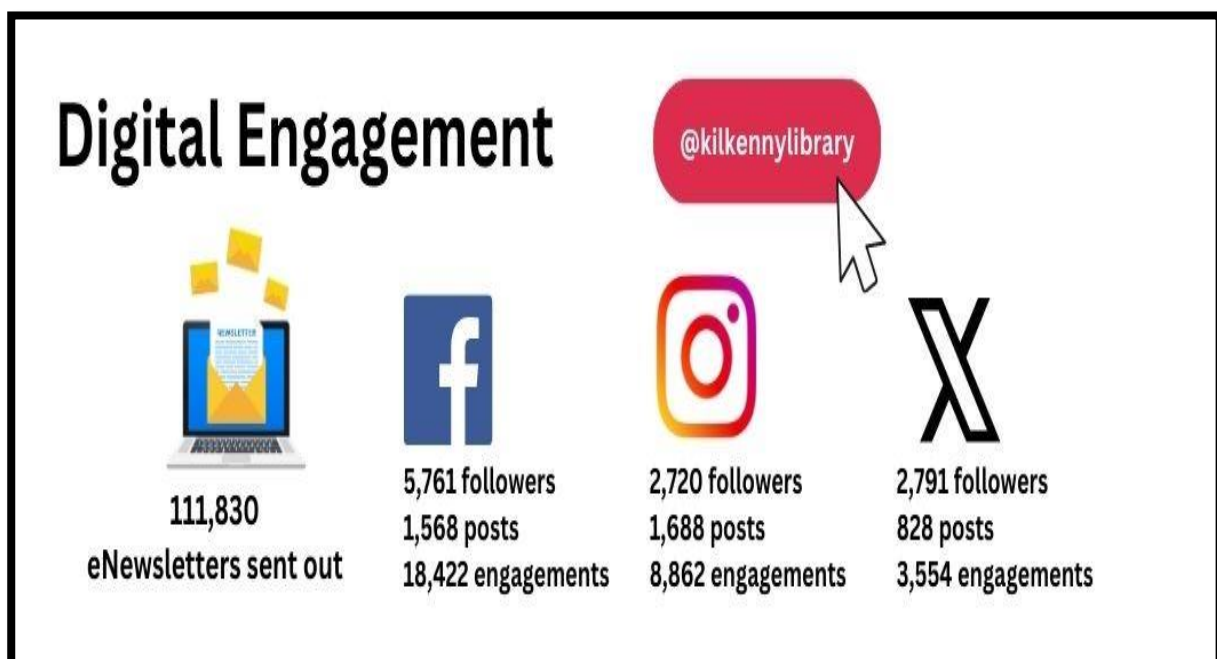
Digital Engagement

@kilkennylibrary

NEWSLETTER

111,830
eNewsletters sent out

5,761 followers
1,568 posts
18,422 engagements

2,720 followers
1,688 posts
8,862 engagements

2,791 followers
828 posts
3,554 engagements